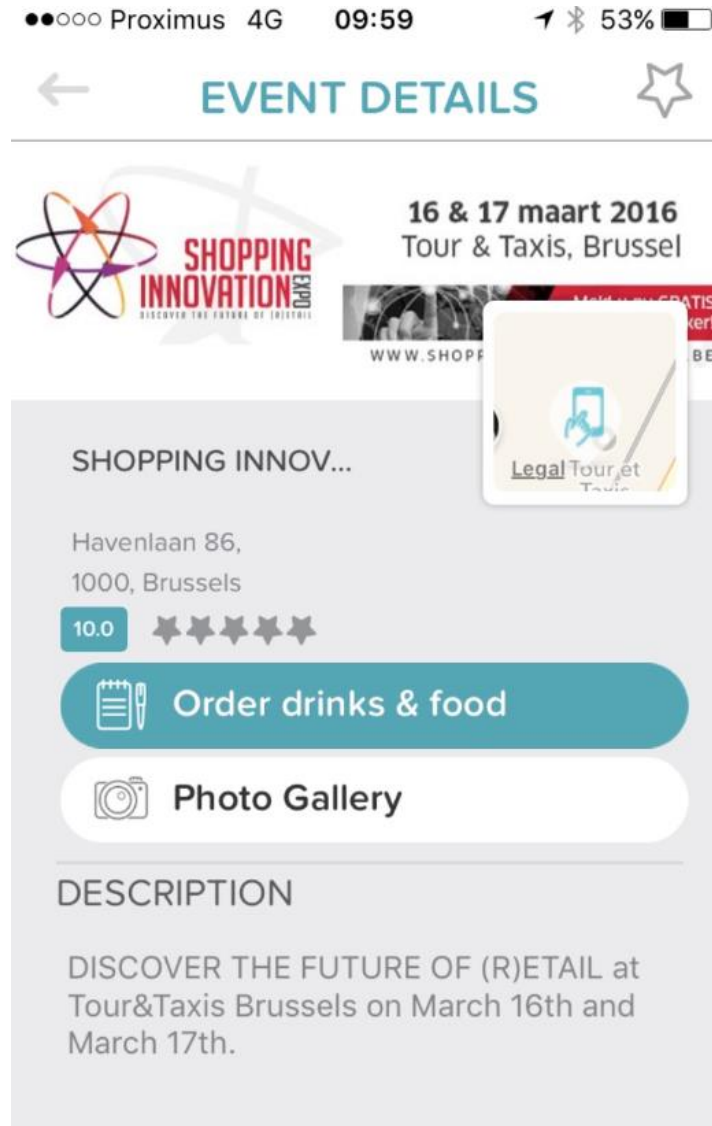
●●○○○ Proximus 4G 09:59 53%

EVENT DETAILS

SHOPPING INNOVATION EXPO
DISCOVER THE FUTURE OF (R)ETAIL

16 & 17 maart 2016
Tour & Taxis, Brussel

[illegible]

WWW.SHOP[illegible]BE

Legal Tour et Taxis

SHOPPING INNOV...

Havenlaan 86,
1000, Brussels

10.0

Order drinks & food

Photo Gallery

DESCRIPTION

DISCOVER THE FUTURE OF (R)ETAIL at Tour&Taxis Brussels on March 16th and March 17th.